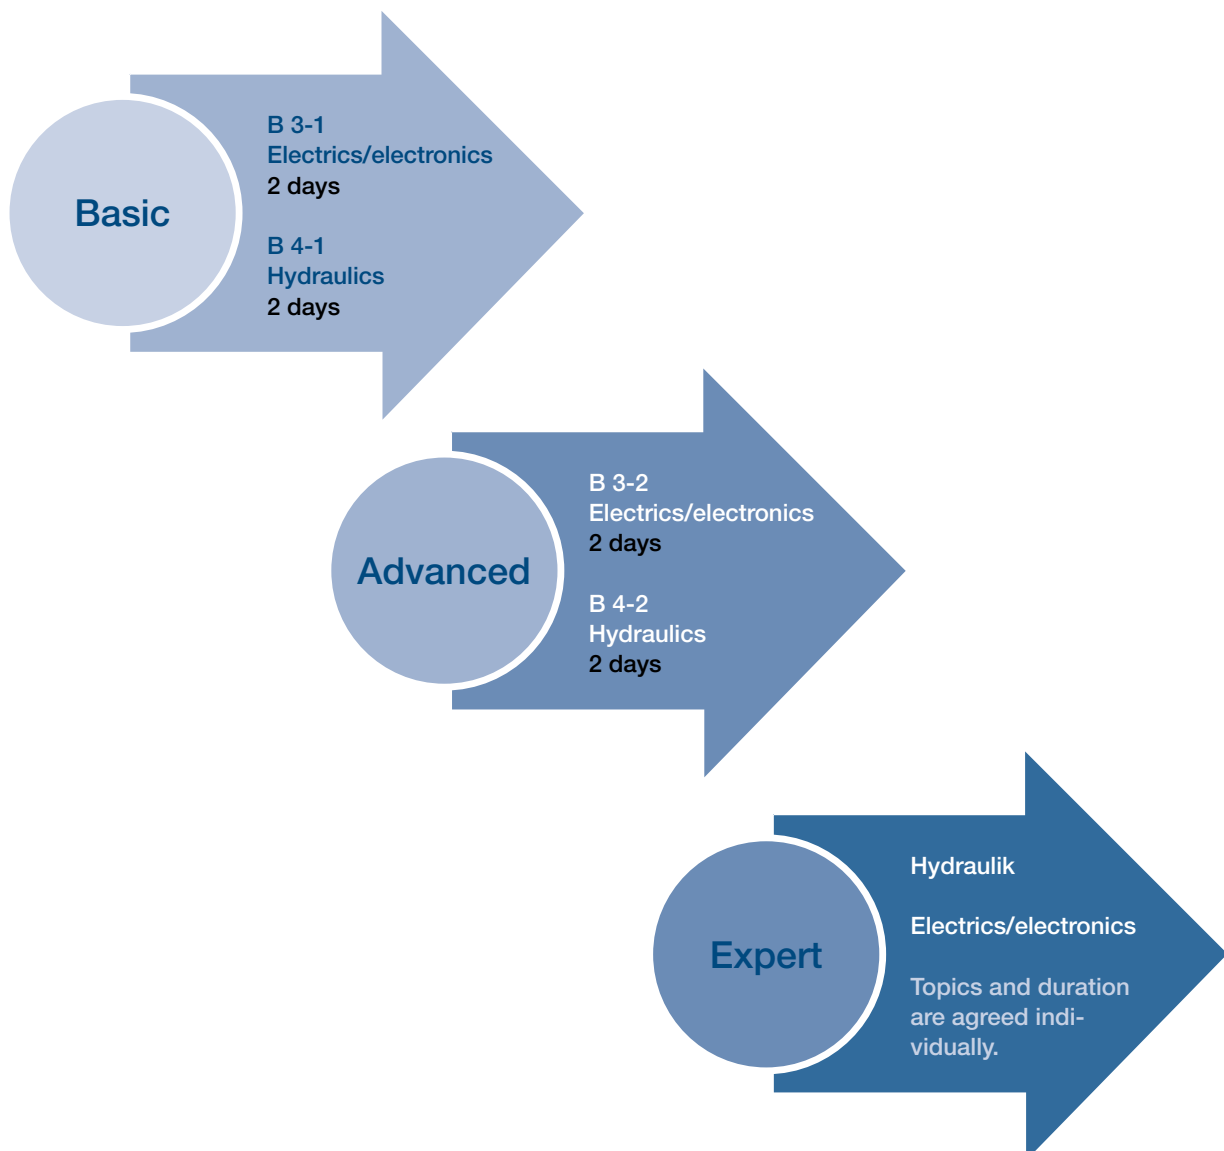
Basic

B 3-1
Electrics/electronics
2 days

B 4-1
Hydraulics
2 days

Advanced

B 3-2
Electrics/electronics
2 days

B 4-2
Hydraulics
2 days

Expert

Hydraulik

Electrics/electronics

Topics and duration are agreed individually.